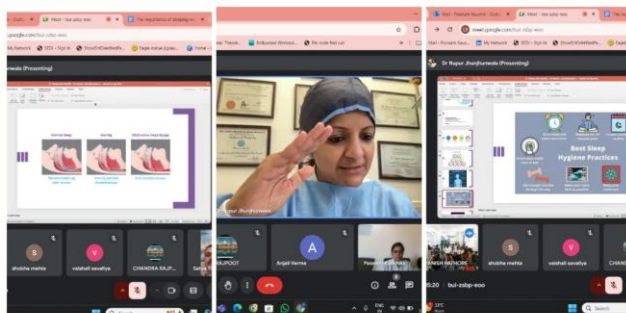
Meet - bui-zsbp-eoo
The importance of sleeping w...
google.com/bui-zsbp-eoo
My Network
SEO - Sign in
nwala (Presenting)
shobha mehta
vaishali savaliya
CHANDRA RAJP...
Endbrowse Wellness
Pin code find out
Nupur Jhunjhunwala
RAJPOOT
Anjali Verma
ENG IN
Meet - Poonam Kaushik - Outlo...
Meet - bui-zsbp-eoo
meet.google.com/bui-zsbp-eoo
Dr Nupur Jhunjhunwala (Presenting)
Best Sleep Hygiene Practices
MANISH RATHORE
shobha mehta
vaishali savaliya
CHAND
8:20 | bui-zsbp-eoo
29°C
Search